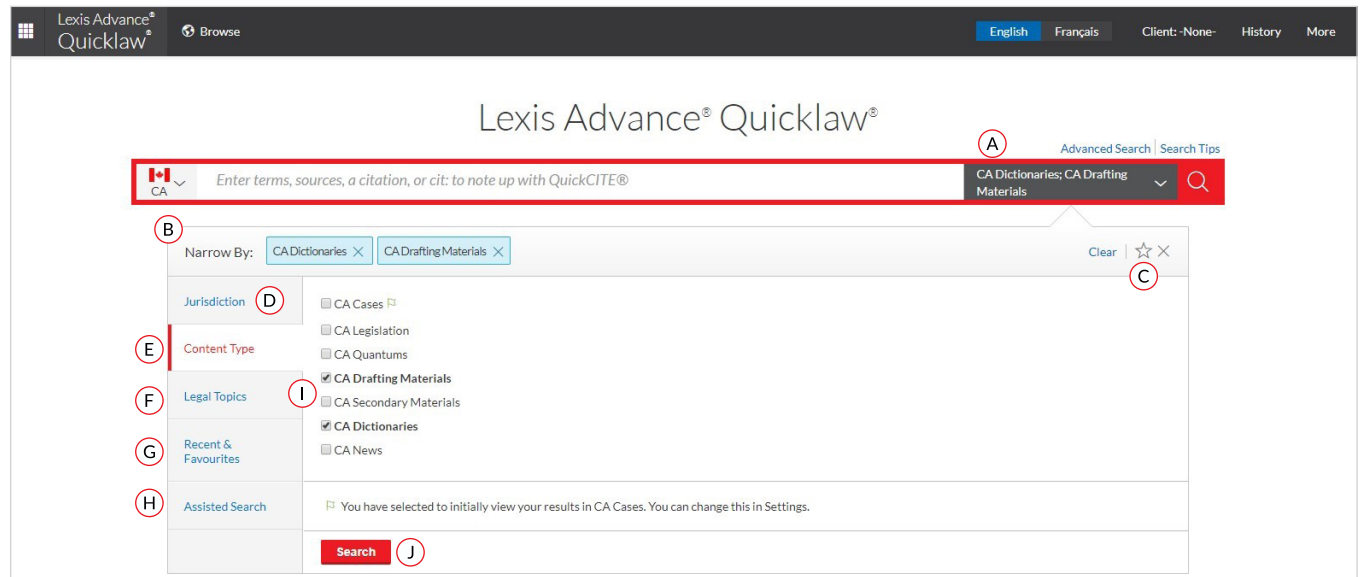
Lexis Advance® Quicklaw® Browse English Français Client: -None- History More

Lexis Advance® Quicklaw®

A
Advanced Search | Search Tips

CA
Enter terms, sources, a citation, or cit: to note up with QuickCITE®
CA Dictionaries; CA Drafting Materials

B
Narrow By: CA Dictionaries CA Drafting Materials
Clear
C

Jurisdiction D
E Content Type
F Legal Topics
G Recent & Favourites
H Assisted Search

CA Cases
CA Legislation
CA Quantums
CA Drafting Materials
I CA Secondary Materials
CA Dictionaries
CA News

You have selected to initially view your results in CA Cases. You can change this in Settings.

Search J